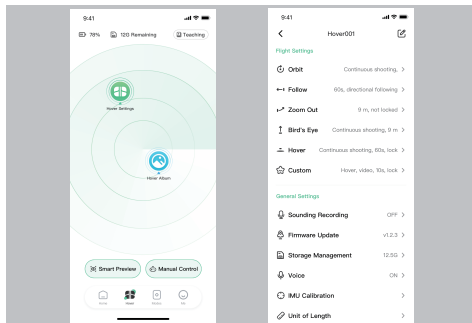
9:41

78% 120 Remaining Teaching

Hover Settings

Hover Album

Smart Preview Manual Control

Home Hover Button Me

9:41

Hover001

Flight Settings

Orbit Continuous shooting, >

Follow 60s, directional following >

Zoom Out 9 m, not locked >

Bird's Eye Continuous shooting, 9 m >

Hover Continuous shooting, 60s, lock >

Custom Hover, video, 10s, lock >

General Settings

Sounding Recording OFF >

Firmware Update v1.2.3 >

Storage Management 12.5G >

Voice ON >

IMU Calibration >

Unit of Length >